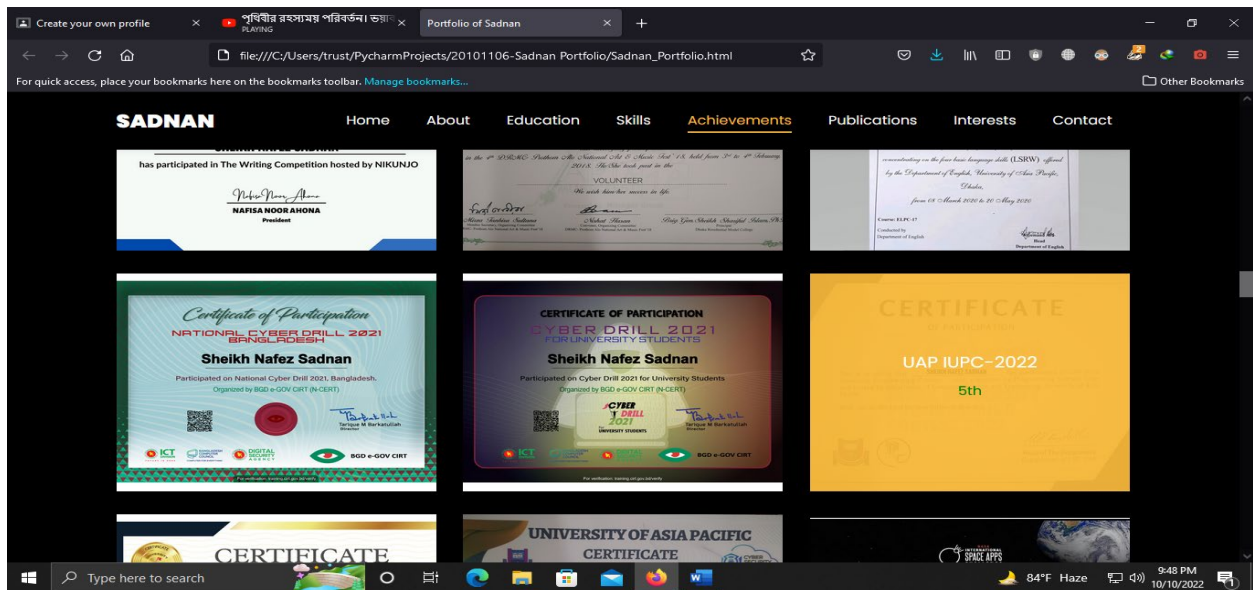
Create your own profile ×
পৃথিবীর রহস্যময় পরিবর্তন। ভয়া ×
PLAYING
Portfolio of Sadnan ×
+

file:///C:/Users/trust/PycharmProjects/20101106-Sadnan Portfolio/Sadnan_Portfolio.html

For quick access, place your bookmarks here on the bookmarks toolbar. Manage bookmarks...
Other Bookmarks

SADNAN
Home About Education Skills Achievements Publications Interests Contact

has participated in The Writing Competition hosted by NIKUNJO
NAFISA NOOR AHONA
President

VOLUNTEER
We wish him his success in life

concentrating on the four basic language skills (LSRW) offered by the Department of English, University of Asia Pacific, Dhaka, from 08 March 2020 to 20 May 2020
Course: ELPC-17
Conducted by Department of English
Head Department of English

Certificate of Participation
NATIONAL CYBER DRILL 2021 BANGLADESH
Sheikh Nafez Sadnan
Participated on National Cyber Drill 2021, Bangladesh.
Organized by BGD e-GOV CIRT (N-CERT)
Tarique M Barkatullah
Director
ICT
DIGITAL SECURITY AGENCY
BGD e-GOV CIRT

CERTIFICATE OF PARTICIPATION
CYBER DRILL 2021
FOR UNIVERSITY STUDENTS
Sheikh Nafez Sadnan
Participated on Cyber Drill 2021 for University Students
Organized by BGD e-GOV CIRT (N-CERT)
CYBER DRILL 2021
UNIVERSITY STUDENTS
Tarique M Barkatullah
Director
ICT
BGD e-GOV CIRT

CERTIFICATE
UAP IUPC-2022
5th

CERTIFICATE
UNIVERSITY OF ASIA PACIFIC
CERTIFICATE
INTERNATIONAL SPACE APPS

Type here to search
84°F Haze
9:48 PM
10/10/2022